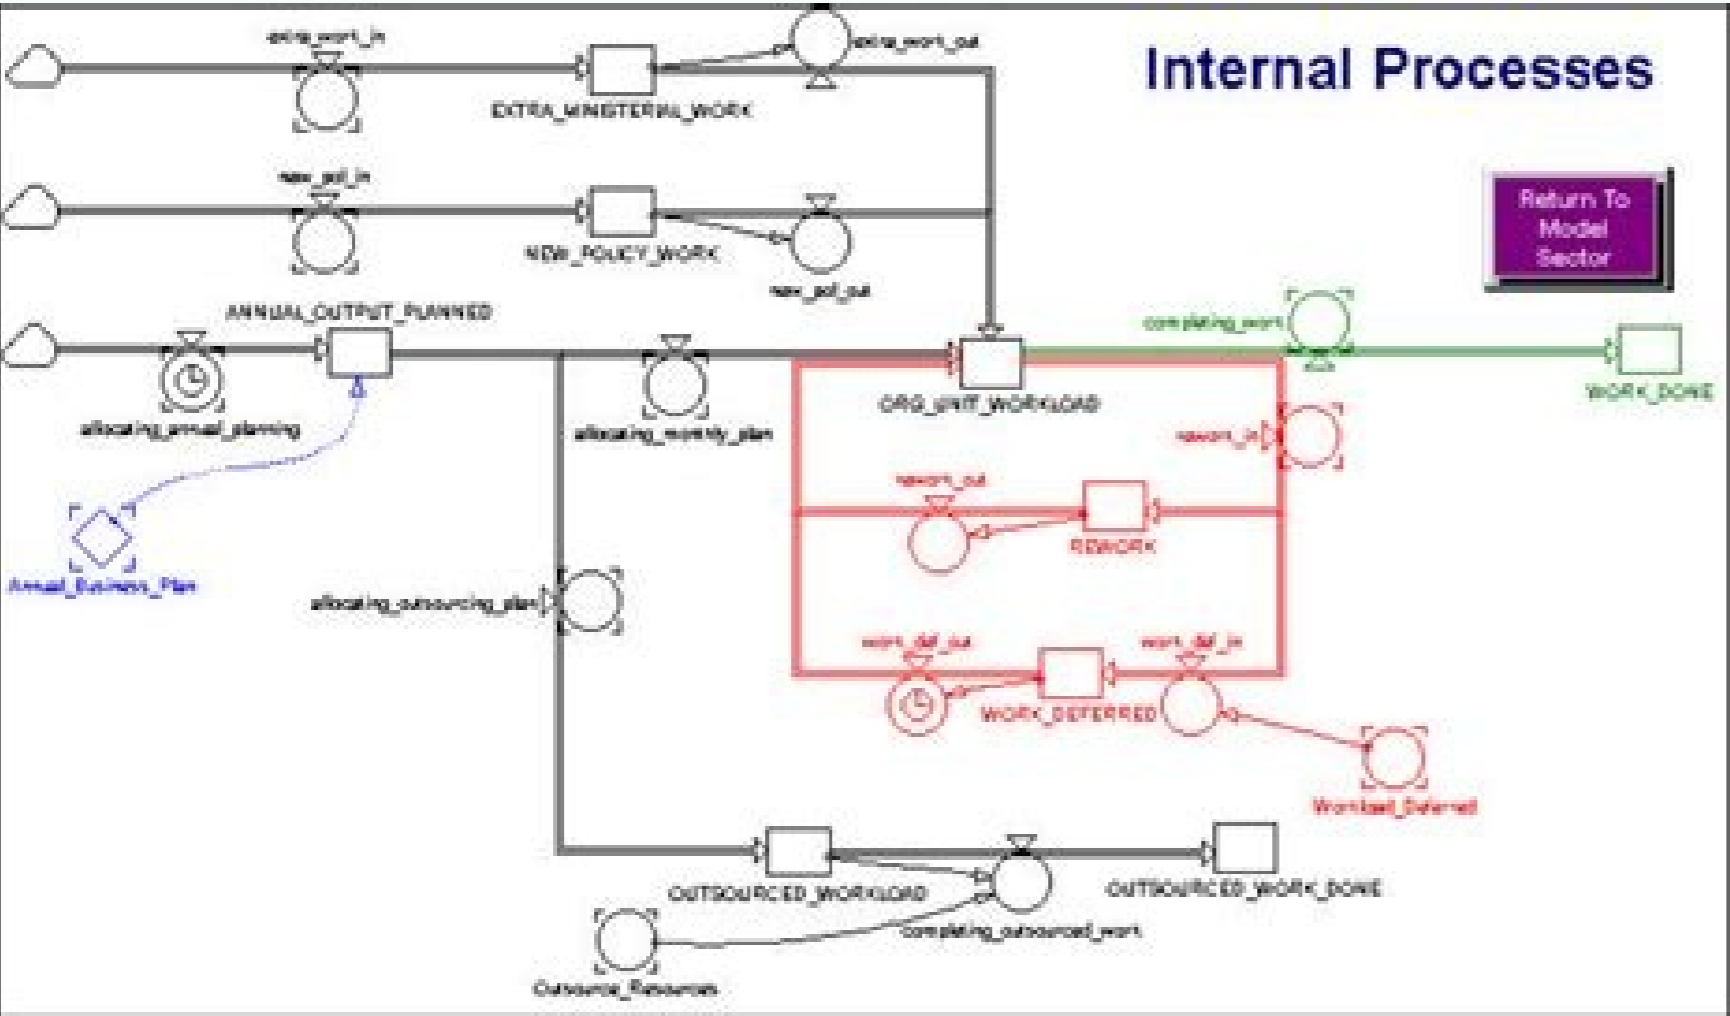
Internal Processes

extra_work_in

extra_work_out

EXTRA_MINISTERIAL_WORK

new_pol_in

NEW_POLICY_WORK

new_pol_out

Return To Model Sector

ANNUAL_OUTPUT_PLANNED

allocating_annual_planning

allocating_monthly_plan

ORG_UNIT_WORKLOAD

completing_work

WORK_DONE

rework_in

rework_out

REWORK

Annual_Business_Plan

allocating_outsourcing_plan

work_def_out

work_def_in

WORK_DEFERRED

Workload_Deferred

OUTSOURCED_WORKLOAD

OUTSOURCED_WORK_DONE

completing_outsourced_work

Outsource_Resources